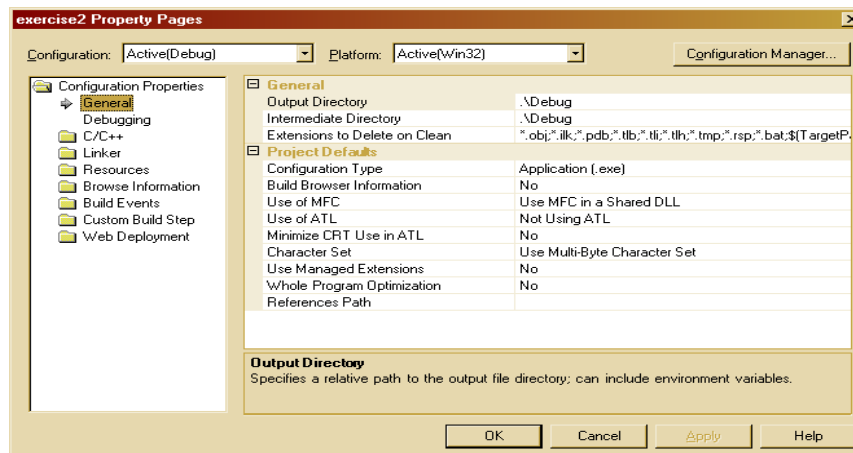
exercise2 Property Pages

Configuration: Active(Debug)
Platform: Active(Win32)
Configuration Manager...

Configuration Properties
General
Debugging
C/C++
Linker
Resources
Browse Information
Build Events
Custom Build Step
Web Deployment

| | |
|---|---|
| General | |
| Output Directory | .\Debug |
| Intermediate Directory | .\Debug |
| Extensions to Delete on Clean | *.obj;*.ilk;*.pdb;*.tlb;*.tli;*.tlh;*.tmp;*.rsp;*.bat;$(TargetP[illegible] |
| Project Defaults | |
| Configuration Type | Application (.exe) |
| Build Browser Information | No |
| Use of MFC | Use MFC in a Shared DLL |
| Use of ATL | Not Using ATL |
| Minimize CRT Use in ATL | No |
| Character Set | Use Multi-Byte Character Set |
| Use Managed Extensions | No |
| Whole Program Optimization | No |
| References Path | |

Output Directory
Specifies a relative path to the output file directory; can include environment variables.

OK
Cancel
Apply
Help